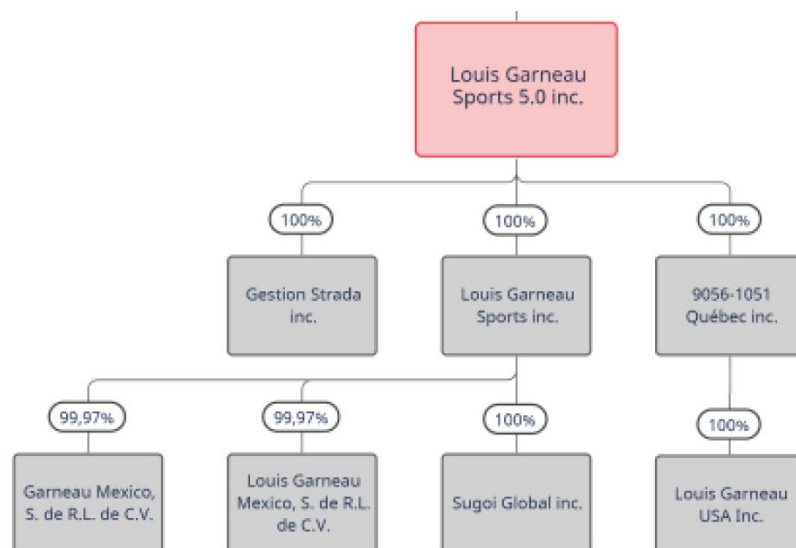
Louis Garneau Sports 5.0 inc.

100%

100%

100%

Gestion Strada inc.

Louis Garneau Sports inc.

9056-1051 Québec inc.

99,97%

99,97%

100%

100%

Garneau Mexico, S. de R.L. de C.V.

Louis Garneau Mexico, S. de R.L. de C.V.

Sugoi Global inc.

Louis Garneau USA Inc.